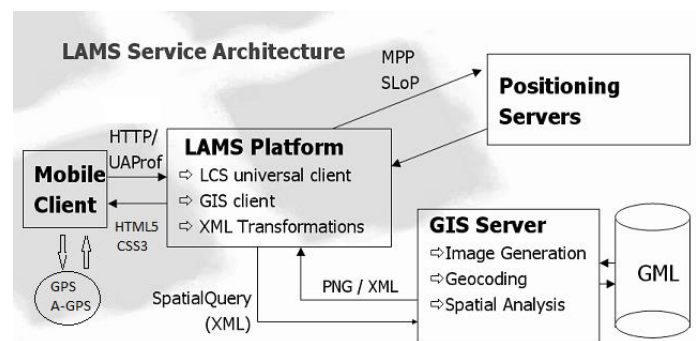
LAMS Service Architecture

MPP
SLoP

Positioning Servers

HTTP/
UAProf

LAMS Platform
⇨ LCS universal client
⇨ GIS client
⇨ XML Transformations

Mobile Client

HTML5
CSS3

GPS
A-GPS

GIS Server
⇨Image Generation
⇨Geocoding
⇨Spatial Analysis

GML

PNG / XML

SpatialQuery
(XML)